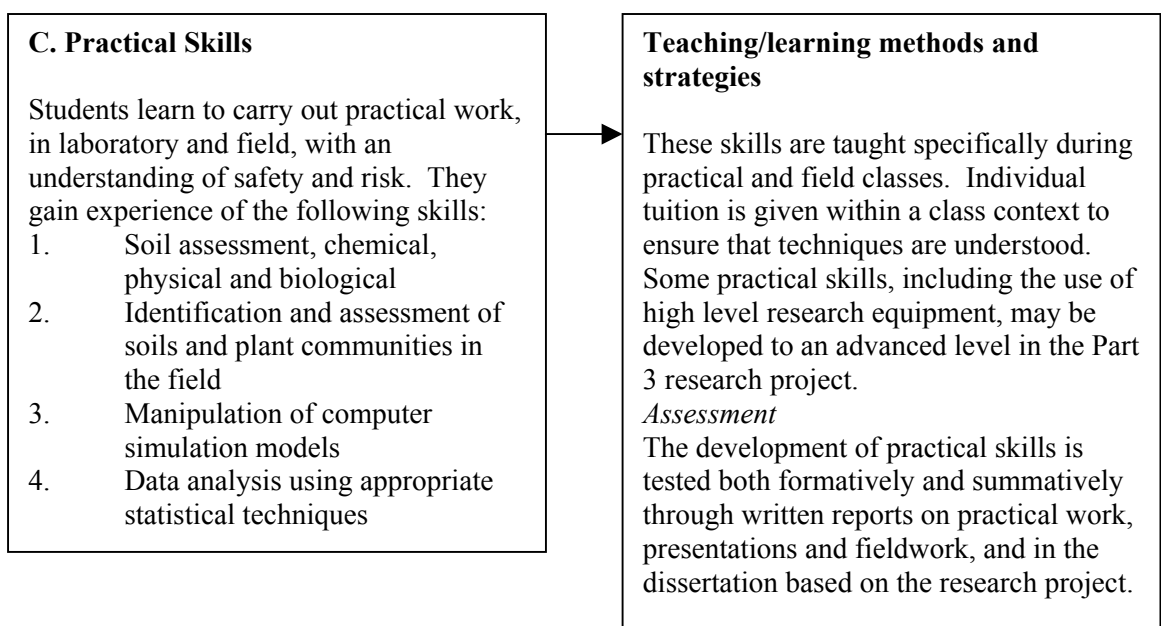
**C. Practical Skills**

Students learn to carry out practical work, in laboratory and field, with an understanding of safety and risk. They gain experience of the following skills:
1. Soil assessment, chemical, physical and biological
2. Identification and assessment of soils and plant communities in the field
3. Manipulation of computer simulation models
4. Data analysis using appropriate statistical techniques

**Teaching/learning methods and strategies**

These skills are taught specifically during practical and field classes. Individual tuition is given within a class context to ensure that techniques are understood. Some practical skills, including the use of high level research equipment, may be developed to an advanced level in the Part 3 research project.
*Assessment*
The development of practical skills is tested both formatively and summatively through written reports on practical work, presentations and fieldwork, and in the dissertation based on the research project.